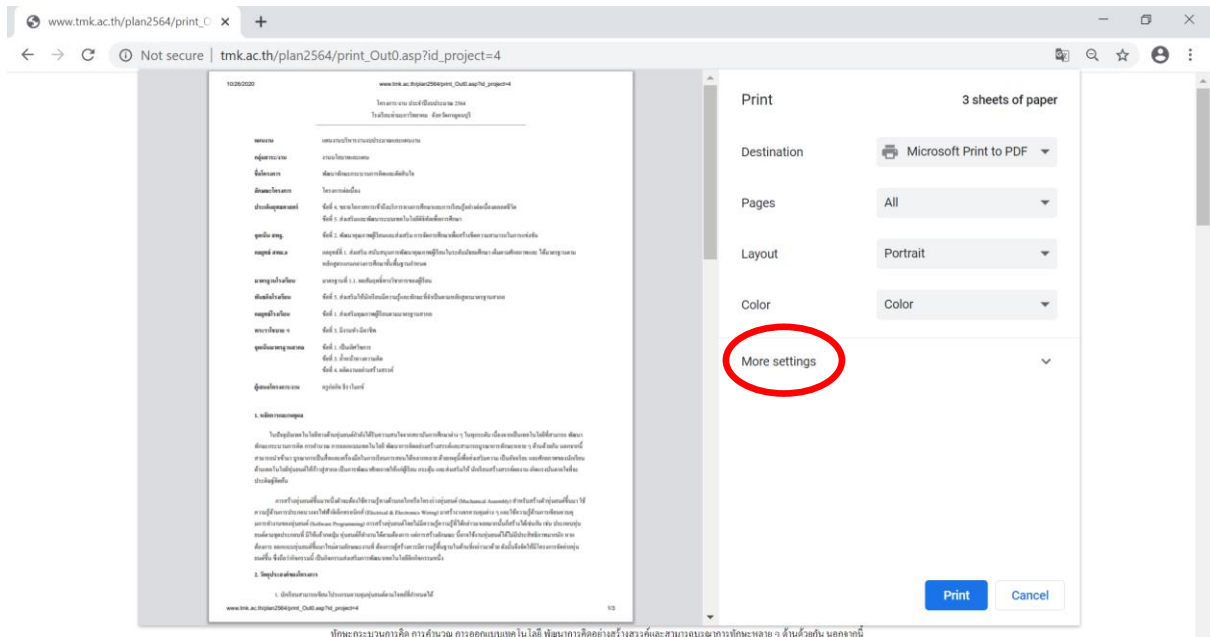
www.tmk.ac.th/plan2564/print_O ×

Not secure | tmk.ac.th/plan2564/print_Out0.asp?id_project=4

10/26/2020

www.tmk.ac.th/plan2564/print_Out0.asp?id_project=4

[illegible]

www.tmk.ac.th/plan2564/print_Out0.asp?id_project=4

1/3

Print

3 sheets of paper

Destination

Microsoft Print to PDF

Pages

All

Layout

Portrait

Color

Color

More settings

Print

Cancel

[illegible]